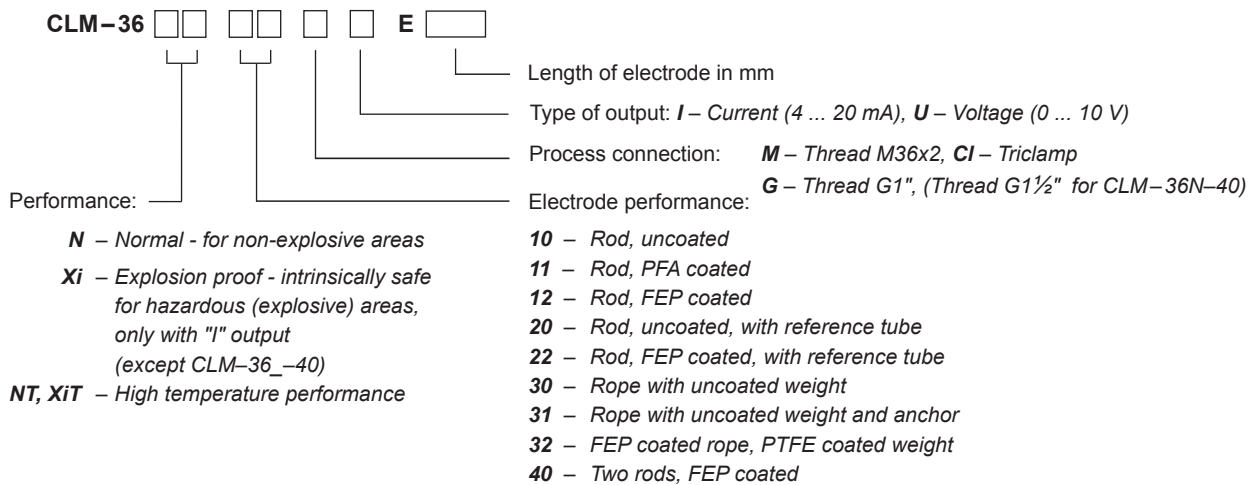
CLM – 36 □□ □□ □ □ E □

Length of electrode in mm

Type of output: ***I*** – *Current (4 ... 20 mA)*, ***U*** – *Voltage (0 ... 10 V)*

Process connection: ***M*** – *Thread M36x2*, ***CI*** – *Triclamp*
***G*** – *Thread G1", (Thread G1½" for CLM – 36N–40)*

Performance:

***N*** – *Normal - for non-explosive areas*

***Xi*** – *Explosion proof - intrinsically safe for hazardous (explosive) areas, only with "I" output (except CLM–36_–40)*

***NT, XiT*** – *High temperature performance*

Electrode performance:

***10*** – *Rod, uncoated*

***11*** – *Rod, PFA coated*

***12*** – *Rod, FEP coated*

***20*** – *Rod, uncoated, with reference tube*

***22*** – *Rod, FEP coated, with reference tube*

***30*** – *Rope with uncoated weight*

***31*** – *Rope with uncoated weight and anchor*

***32*** – *FEP coated rope, PTFE coated weight*

***40*** – *Two rods, FEP coated*